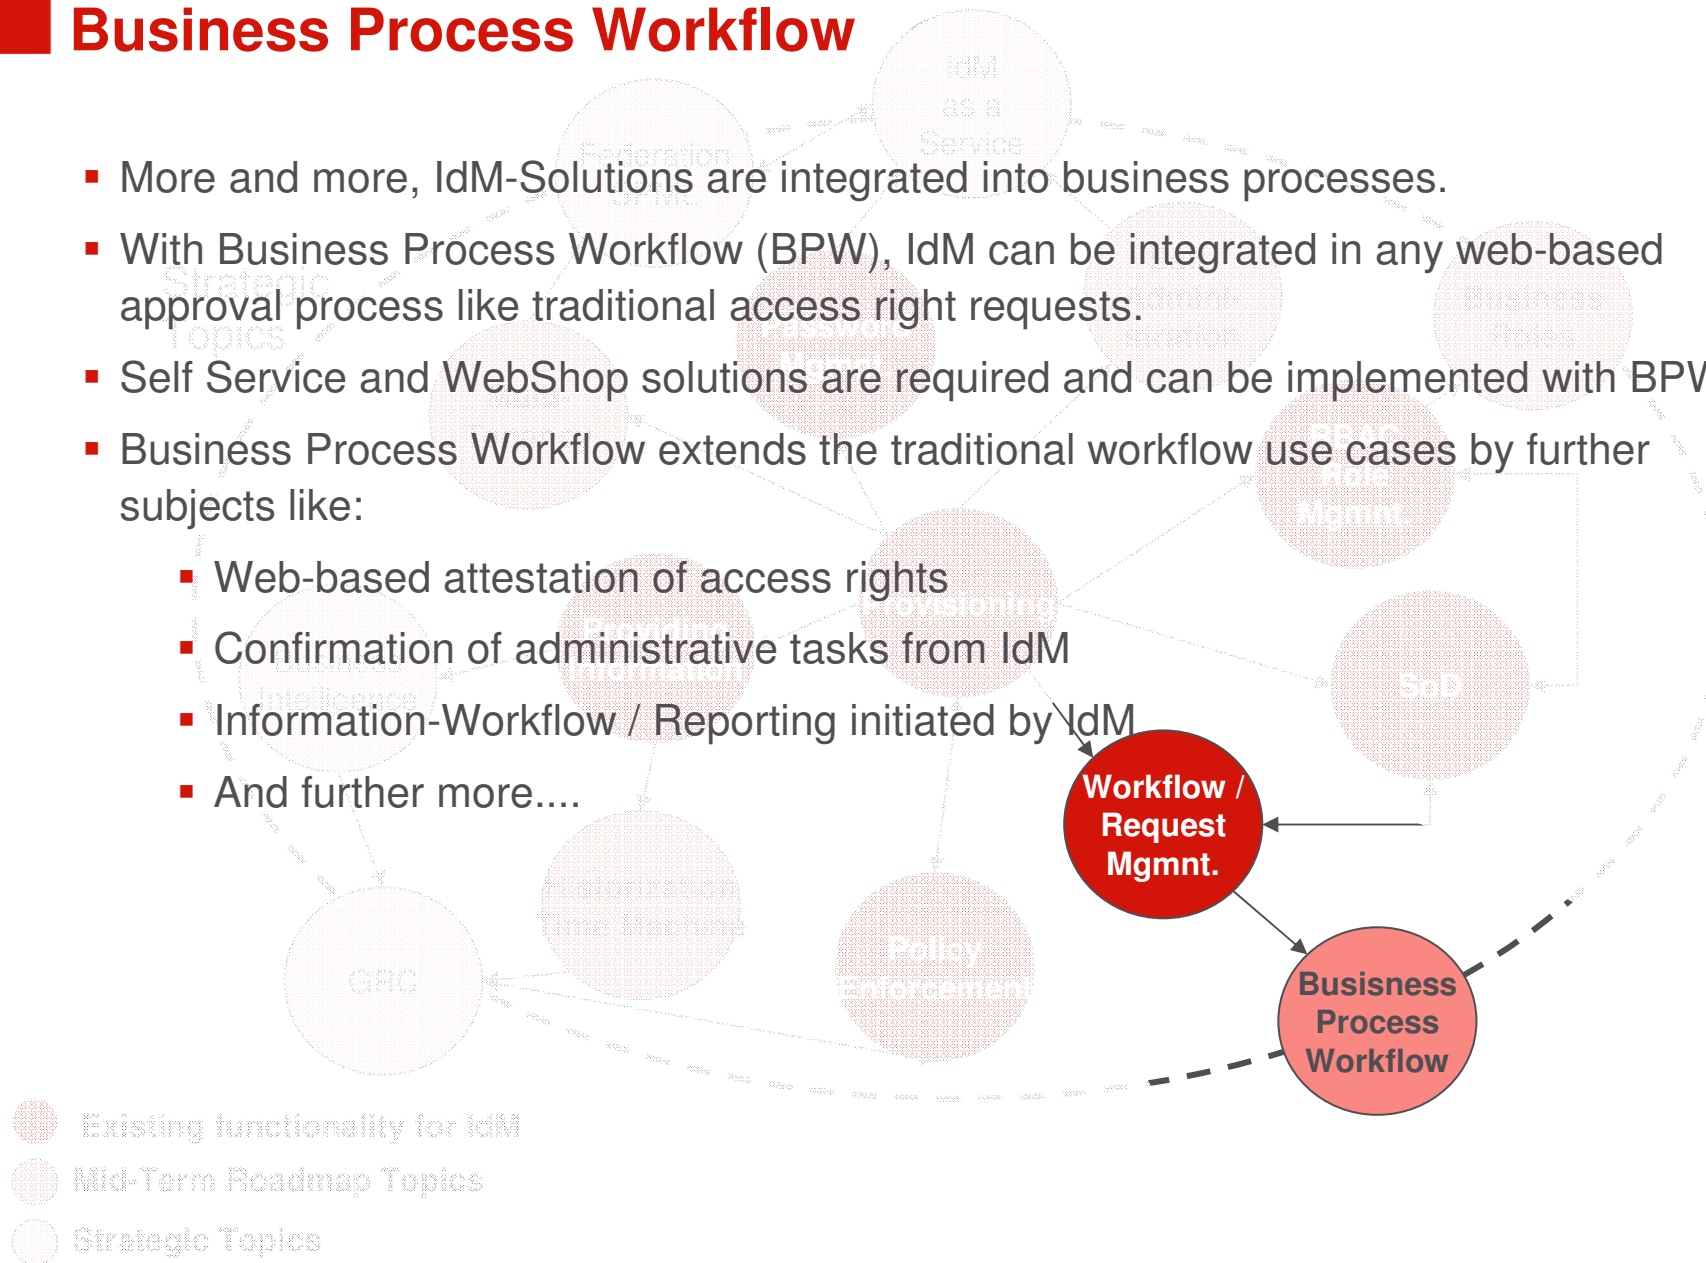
Business Process Workflow

- More and more, IdM-Solutions are integrated into business processes.
- With Business Process Workflow (BPW), IdM can be integrated in any web-based approval process like traditional access right requests.
- Self Service and WebShop solutions are required and can be implemented with BPW
- Business Process Workflow extends the traditional workflow use cases by further subjects like:
  - Web-based attestation of access rights
  - Confirmation of administrative tasks from IdM
  - Information-Workflow / Reporting initiated by IdM
  - And further more....

IdM as a Service

Federation

Strategic Topics

Password Mgmt.

Authentication

Business Roles

RBAC Role Mgmt.

Provisioning

Providing Information

Intelligence

SoD

Workflow / Request Mgmnt.

Busisness Process Workflow

Policy Enforcement

GRC

Existing functionality for IdM

Mid-Term Roadmap Topics

Strategic Topics